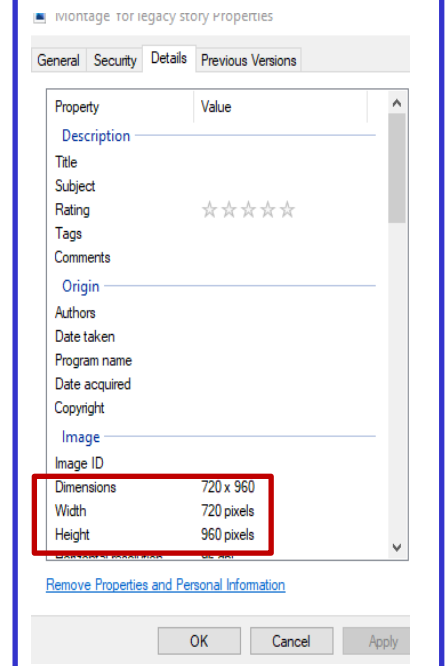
Montage for legacy story Properties

General Security Details Previous Versions

| Property | Value |
|---|---|
| Description | |
| Title | |
| Subject | |
| Rating | ☆☆☆☆☆ |
| Tags | |
| Comments | |
| Origin | |
| Authors | |
| Date taken | |
| Program name | |
| Date acquired | |
| Copyright | |
| Image | |
| Image ID | |
| Dimensions | 720 x 960 |
| Width | 720 pixels |
| Height | 960 pixels |
| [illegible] | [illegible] |

Remove Properties and Personal Information

OK Cancel Apply